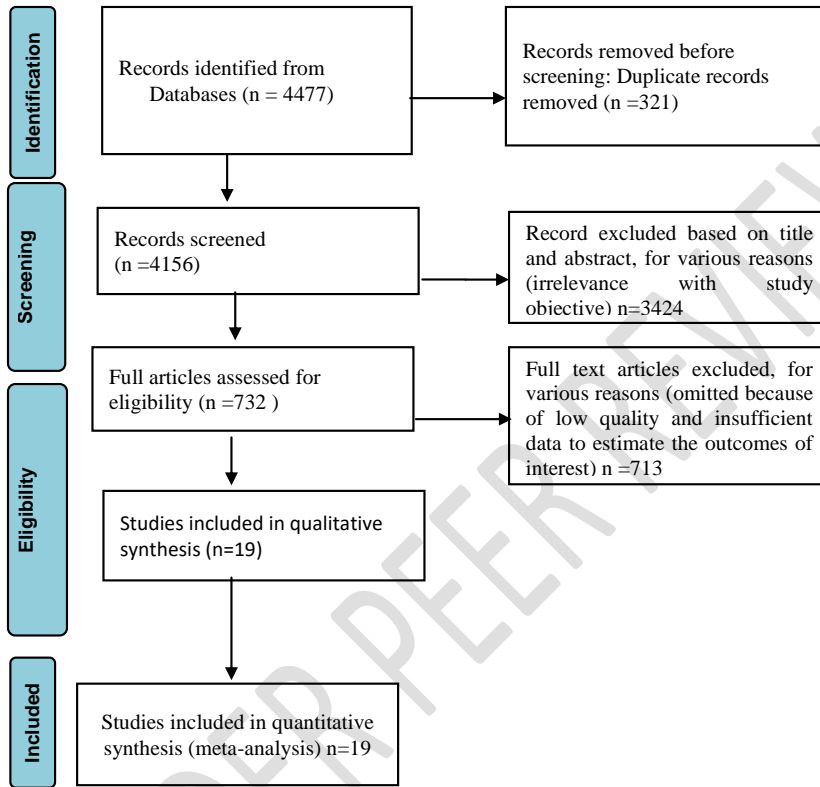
Identification

Records identified from Databases (n = 4477)

Records removed before screening: Duplicate records removed (n =321)

Screening

Records screened (n =4156)

Record excluded based on title and abstract, for various reasons (irrelevance with study objective) n=3424

Full articles assessed for eligibility (n =732 )

Full text articles excluded, for various reasons (omitted because of low quality and insufficient data to estimate the outcomes of interest) n =713

Eligibility

Studies included in qualitative synthesis (n=19)

Included

Studies included in quantitative synthesis (meta-analysis) n=19

UNDER PEER REVIEW